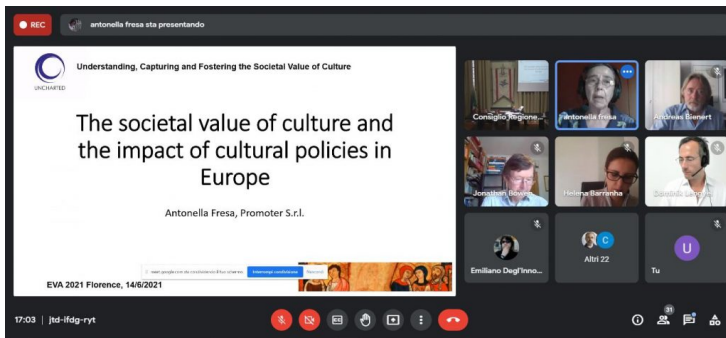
REC

antonella fresa sta presentando

UNCHARTED

Understanding, Capturing and Fostering the Societal Value of Culture

The societal value of culture and the impact of cultural policies in Europe

Antonella Fresa, Promoter S.r.l.

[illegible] Interrompi condivisione Nascondi

EVA 2021 Florence, 14/6/2021

Consiglio Regione...

antonella fresa

Andreas Bienert

Jonathan Bowen

Helena Barranha

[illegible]

Emiliano Degl'Inno...

C

Altri 22

U

Tu

17:03 | jtd-ifdg-ryt

31